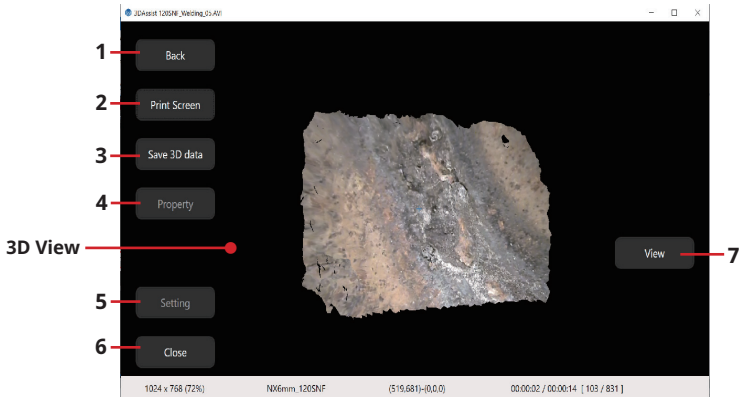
3DAssist 120SNF_Welding_05.AVI

1 Back

2 Print Screen

3 Save 3D data

4 Property

3D View

5 Setting

6 Close

View 7

1024 x 768 (72%) NX6mm_120SNF (519,681)-(0,0,0) 00:00:02 / 00:00:14 [ 103 / 831 ]